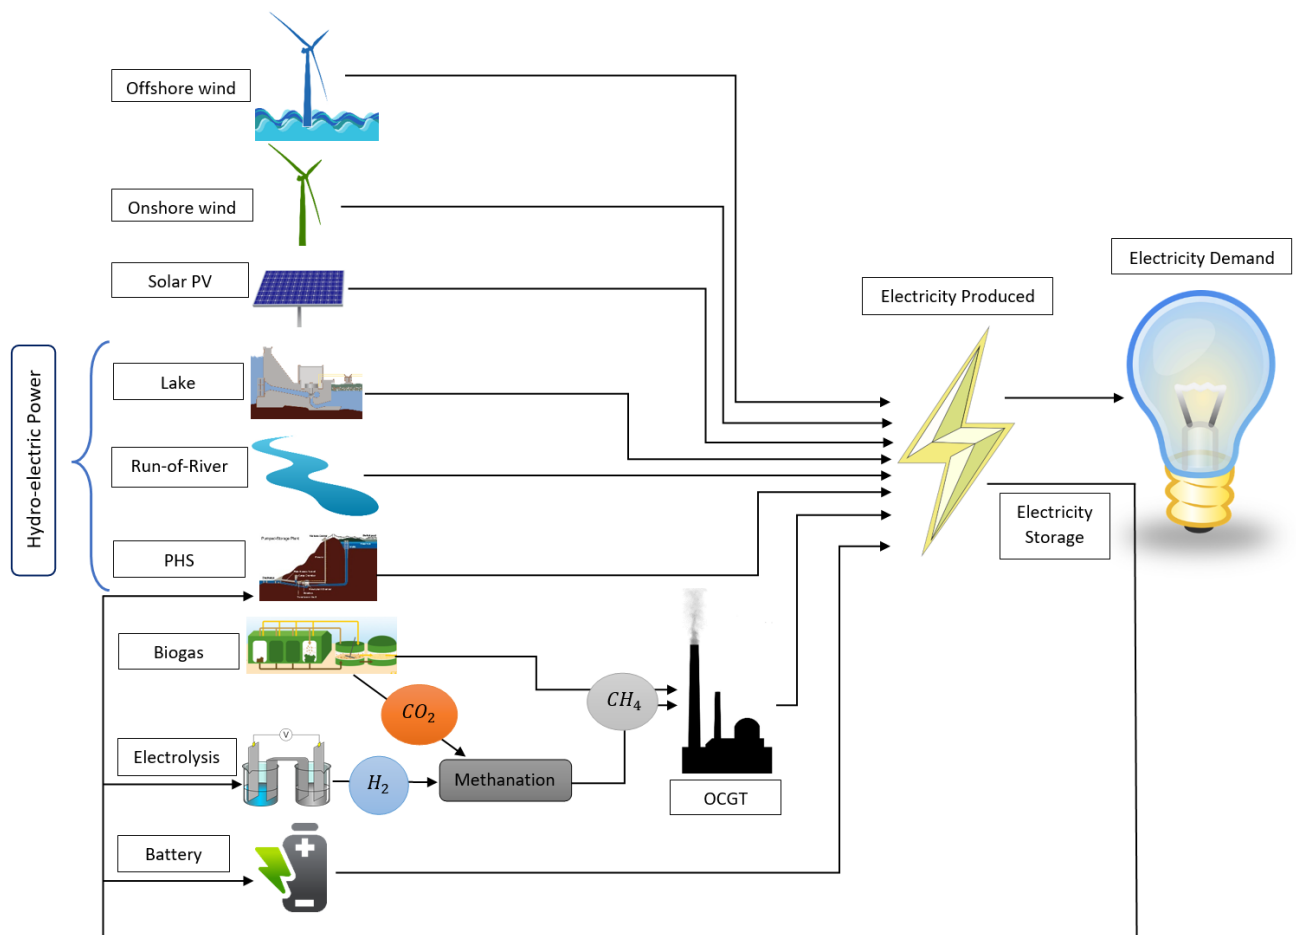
Offshore wind

Onshore wind

Solar PV

Hydro-electric Power

Lake

Run-of-River

PHS

Pumped Storage Plant

Biogas

Electrolysis

V

Battery

$CO_2$

$H_2$

Methanation

$CH_4$

OCGT

Electricity Produced

Electricity Demand

Electricity Storage